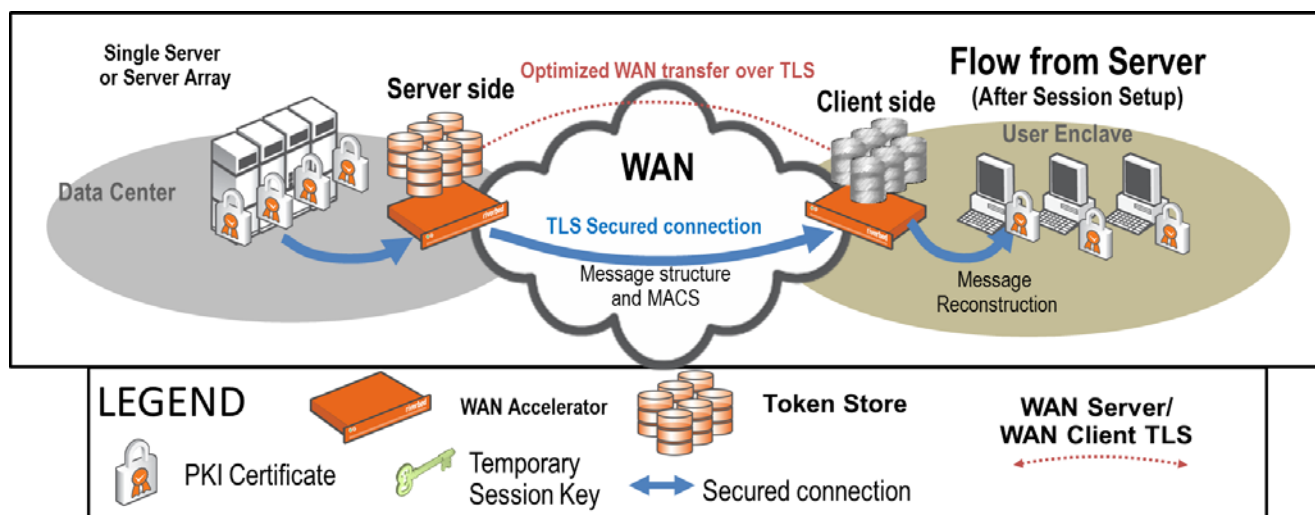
Single Server or Server Array

Server side

Optimized WAN transfer over TLS

Flow from Server
(After Session Setup)

Client side

User Enclave

Data Center

WAN

TLS Secured connection

Message structure and MACS

Message Reconstruction

LEGEND

WAN Accelerator

Token Store

WAN Server/ WAN Client TLS

PKI Certificate

Temporary Session Key

Secured connection